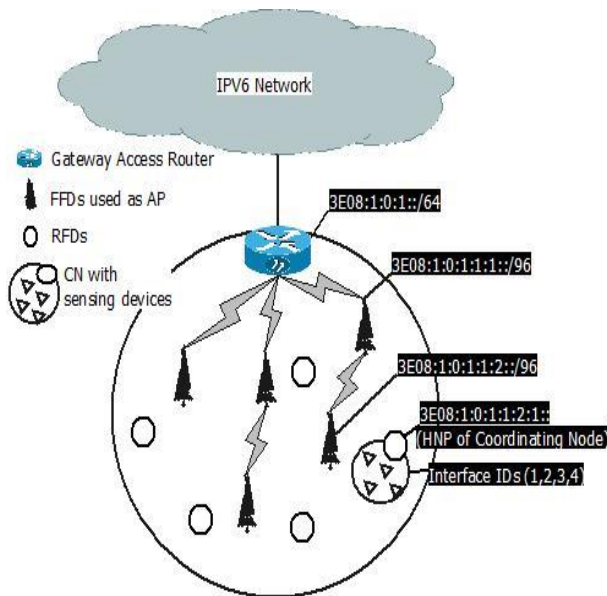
IPV6 Network

Gateway Access Router

FFDs used as AP

RFDs

CN with sensing devices

3E08:1:0:1::/64

3E08:1:0:1:1:1::/96

3E08:1:0:1:1:2::/96

3E08:1:0:1:1:2:1::

(HNP of Coordinating Node)

Interface IDs (1,2,3,4)